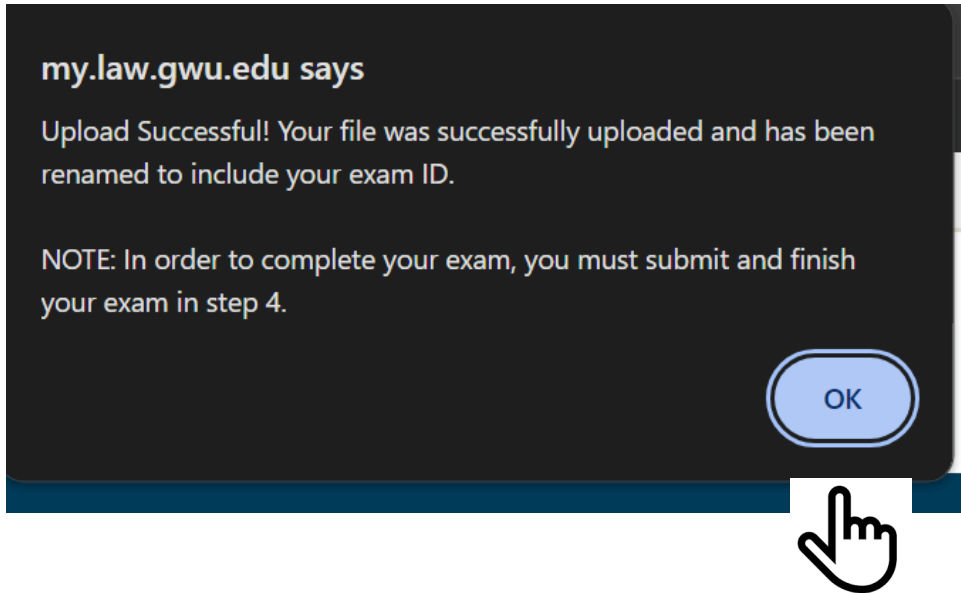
my.law.gwu.edu says

Upload Successful! Your file was successfully uploaded and has been renamed to include your exam ID.

NOTE: In order to complete your exam, you must submit and finish your exam in step 4.

OK